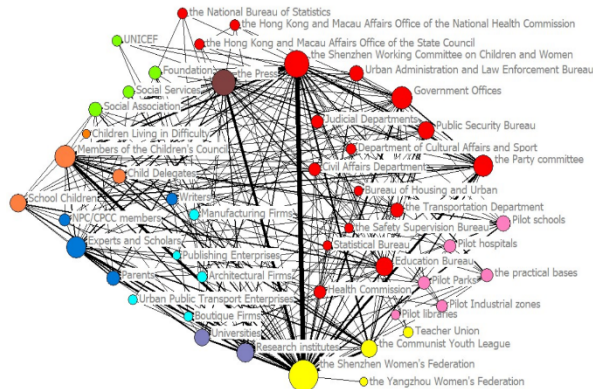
the National Bureau of Statistics
the Hong Kong and Macau Affairs Office of the National Health Commission
UNICEF
the Hong Kong and Macau Affairs Office of the State Council
Foundations
the Press
the Shenzhen Working Committee on Children and Women
Social Services
Urban Administration and Law Enforcement Bureau
Social Association
Government Offices
Children Living in Difficulty
Judicial Departments
Public Security Bureau
Members of the Children's Council
Department of Cultural Affairs and Sport
Civil Affairs Departments
the Party committee
Child Delegates
Bureau of Housing and Urban
School Children
Writers
the Transportation Department
NPC/CPCC members
Manufacturing Firms
the Safety Supervision Bureau
Pilot schools
Experts and Scholars
Publishing Enterprises
Statistical Bureau
Pilot hospitals
Parents
Architectural Firms
Education Bureau
the practical bases
Pilot Parks
Urban Public Transport Enterprises
Health Commission
Pilot Industrial zones
Boutique Firms
Pilot libraries
Universities
Teacher Union
Research institutes
the Communist Youth League
the Shenzhen Women's Federation
the Yangzhou Women's Federation